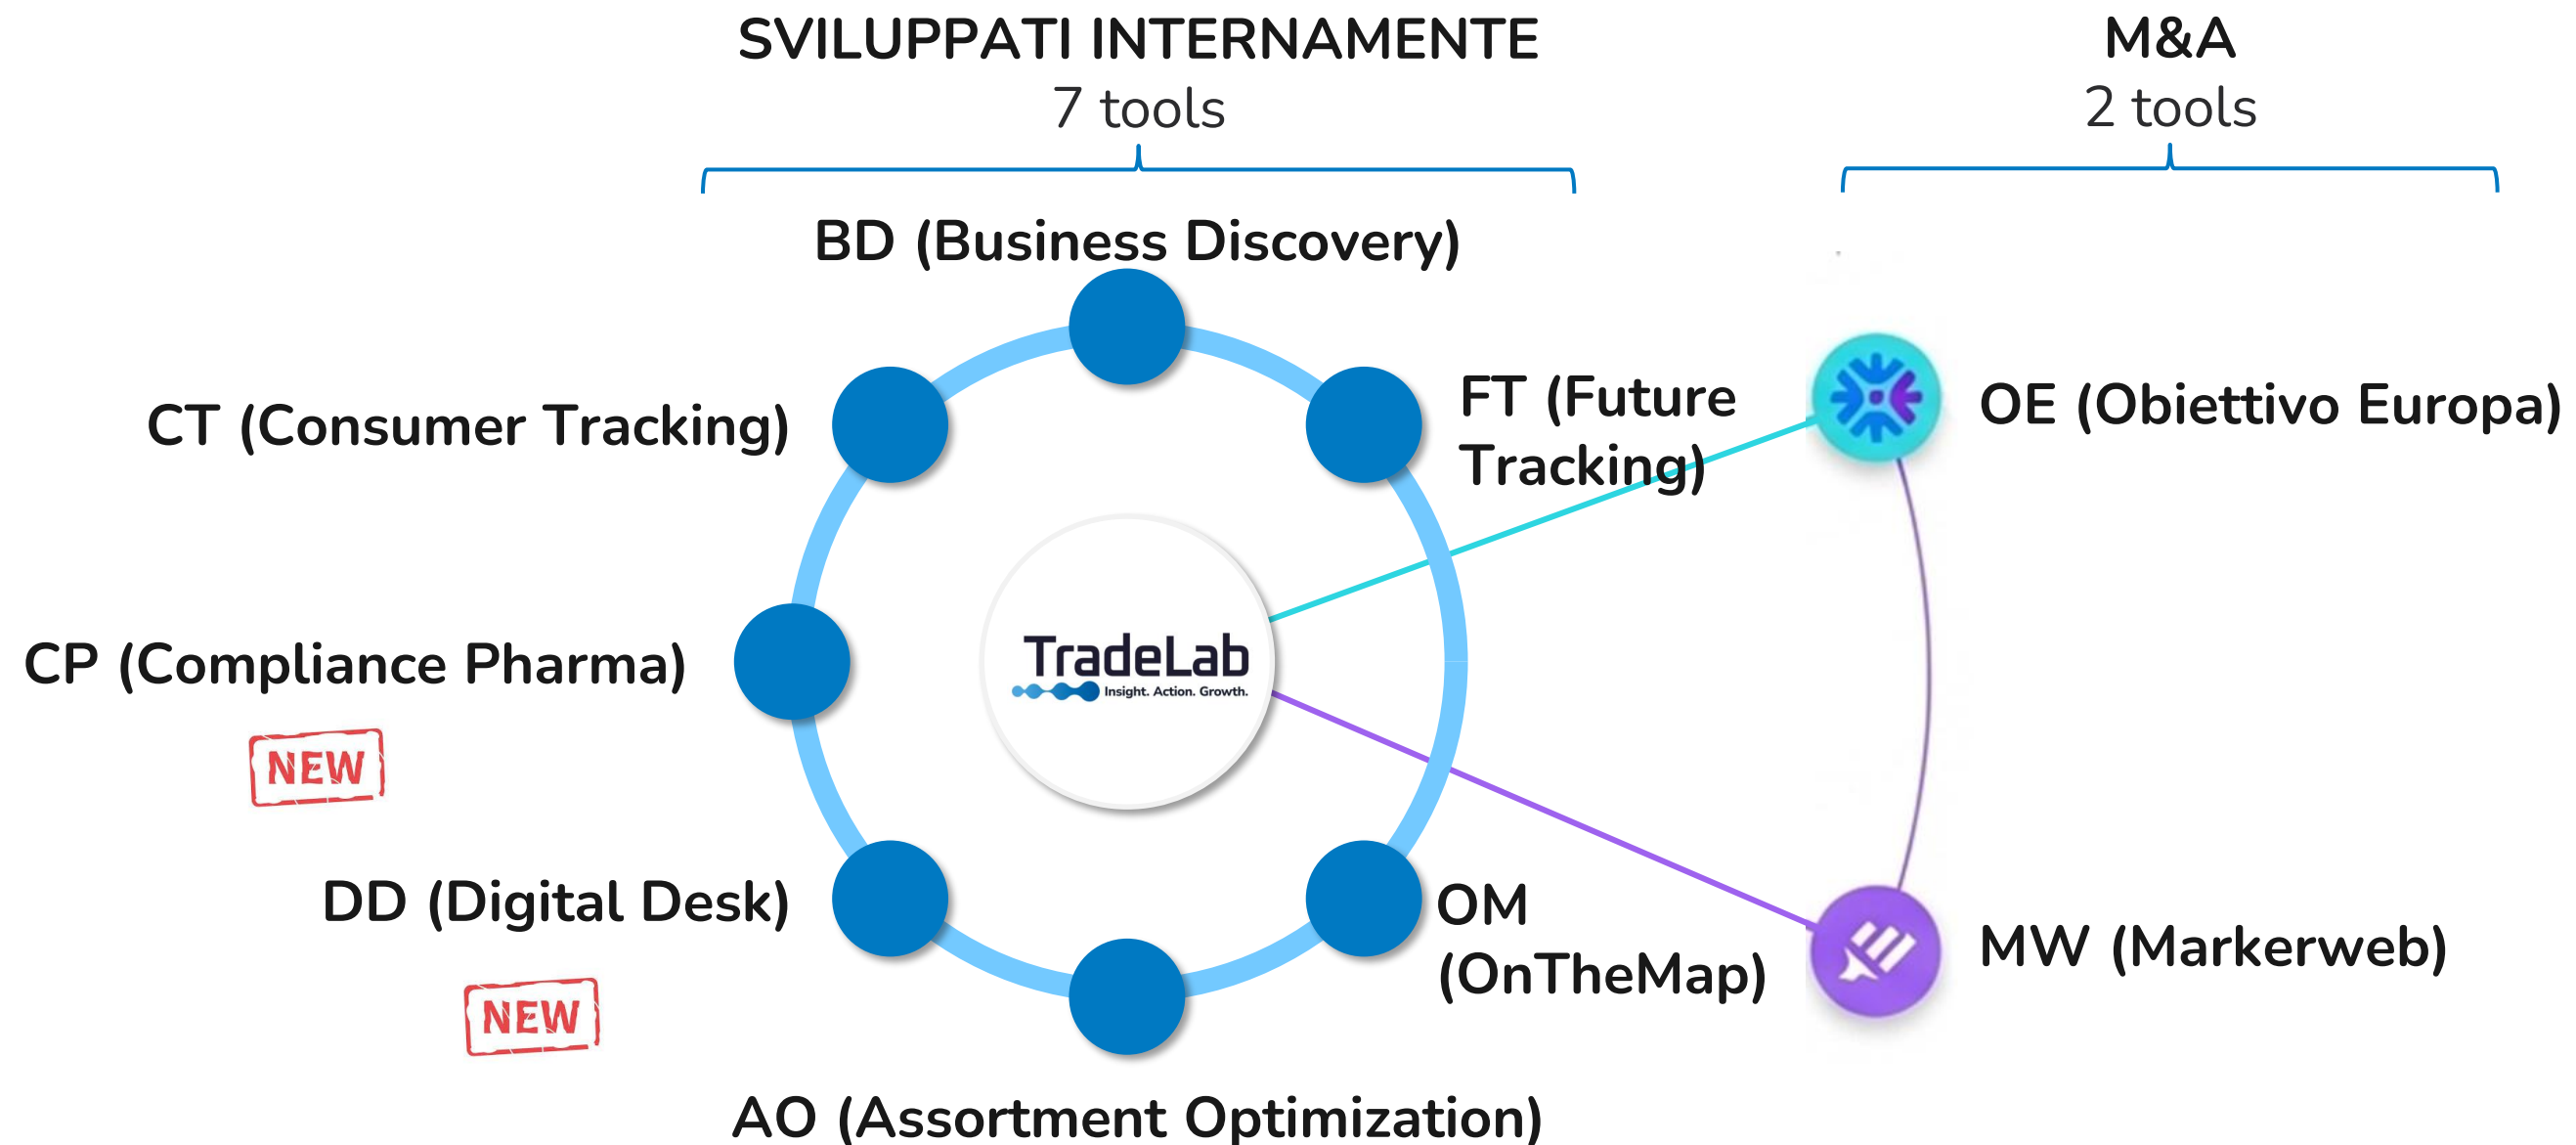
SVILUPPATI INTERNAMENTE
7 tools

M&A
2 tools

BD (Business Discovery)

CT (Consumer Tracking)

FT (Future Tracking)

OE (Obiettivo Europa)

CP (Compliance Pharma)

NEW

TradeLab
Insight. Action. Growth.

DD (Digital Desk)

NEW

OM (OnTheMap)

MW (Markerweb)

AO (Assortment Optimization)